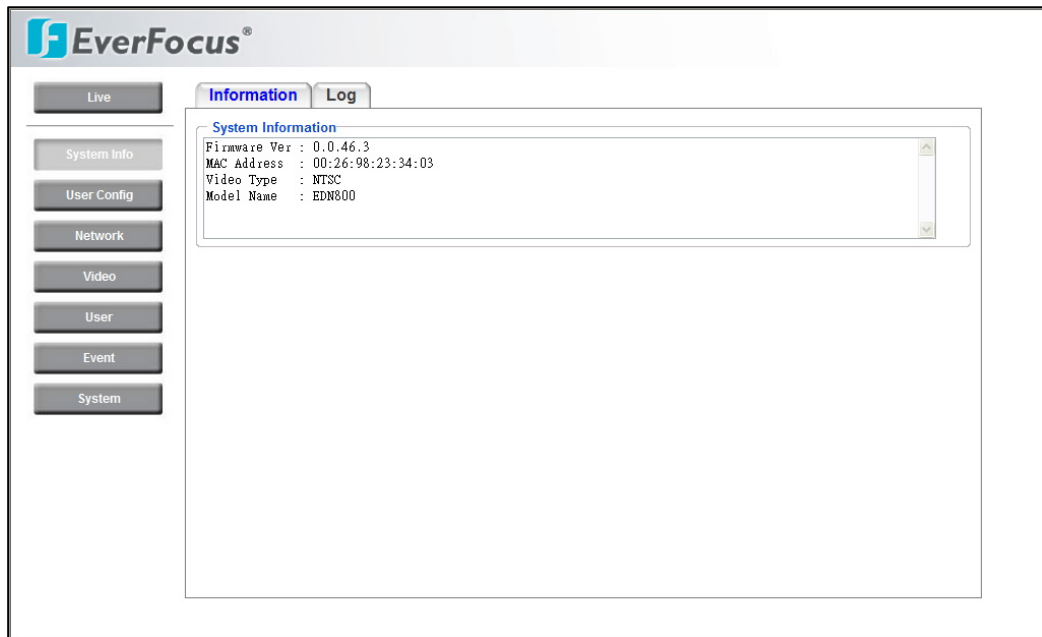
EverFocus®

Live

System Info

User Config

Network

Video

User

Event

System

Information Log

System Information

Firmware Ver : 0.0.46.3
MAC Address : 00:26:98:23:34:03
Video Type : NTSC
Model Name : EDN800